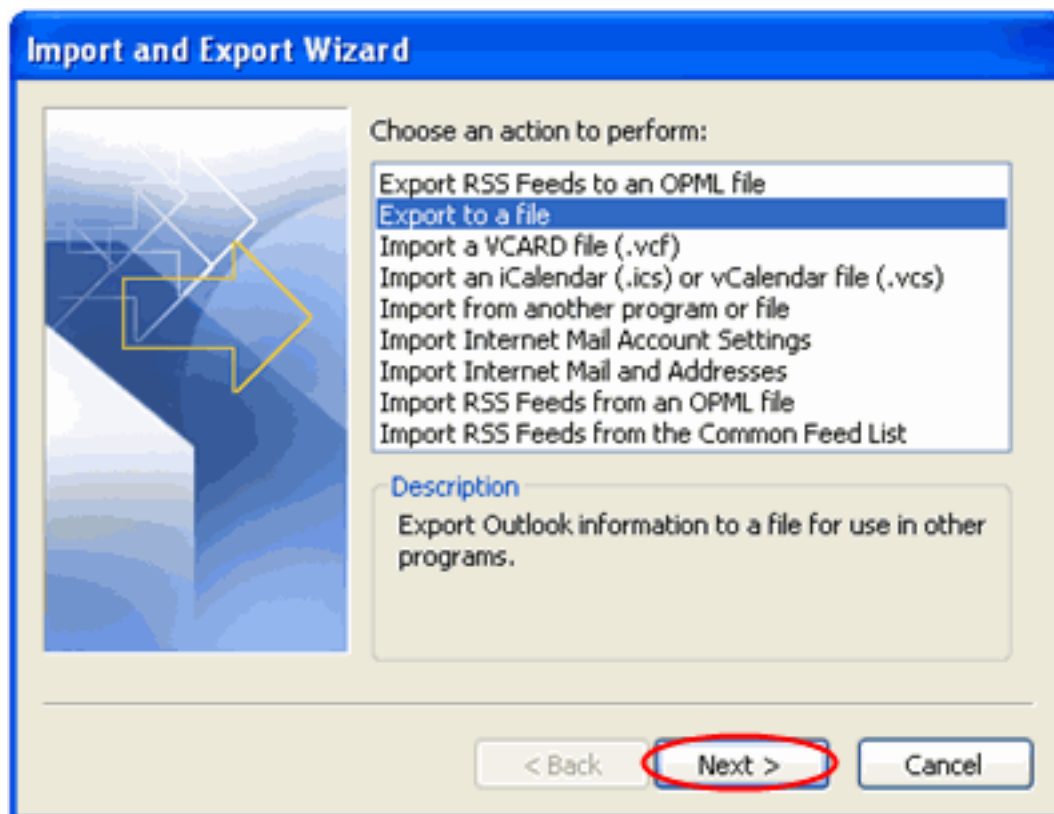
Import and Export Wizard

Choose an action to perform:

Export RSS Feeds to an OPML file
Export to a file
Import a VCARD file (.vcf)
Import an iCalendar (.ics) or vCalendar file (.vcs)
Import from another program or file
Import Internet Mail Account Settings
Import Internet Mail and Addresses
Import RSS Feeds from an OPML file
Import RSS Feeds from the Common Feed List

Description

Export Outlook information to a file for use in other programs.

< Back
Next >
Cancel